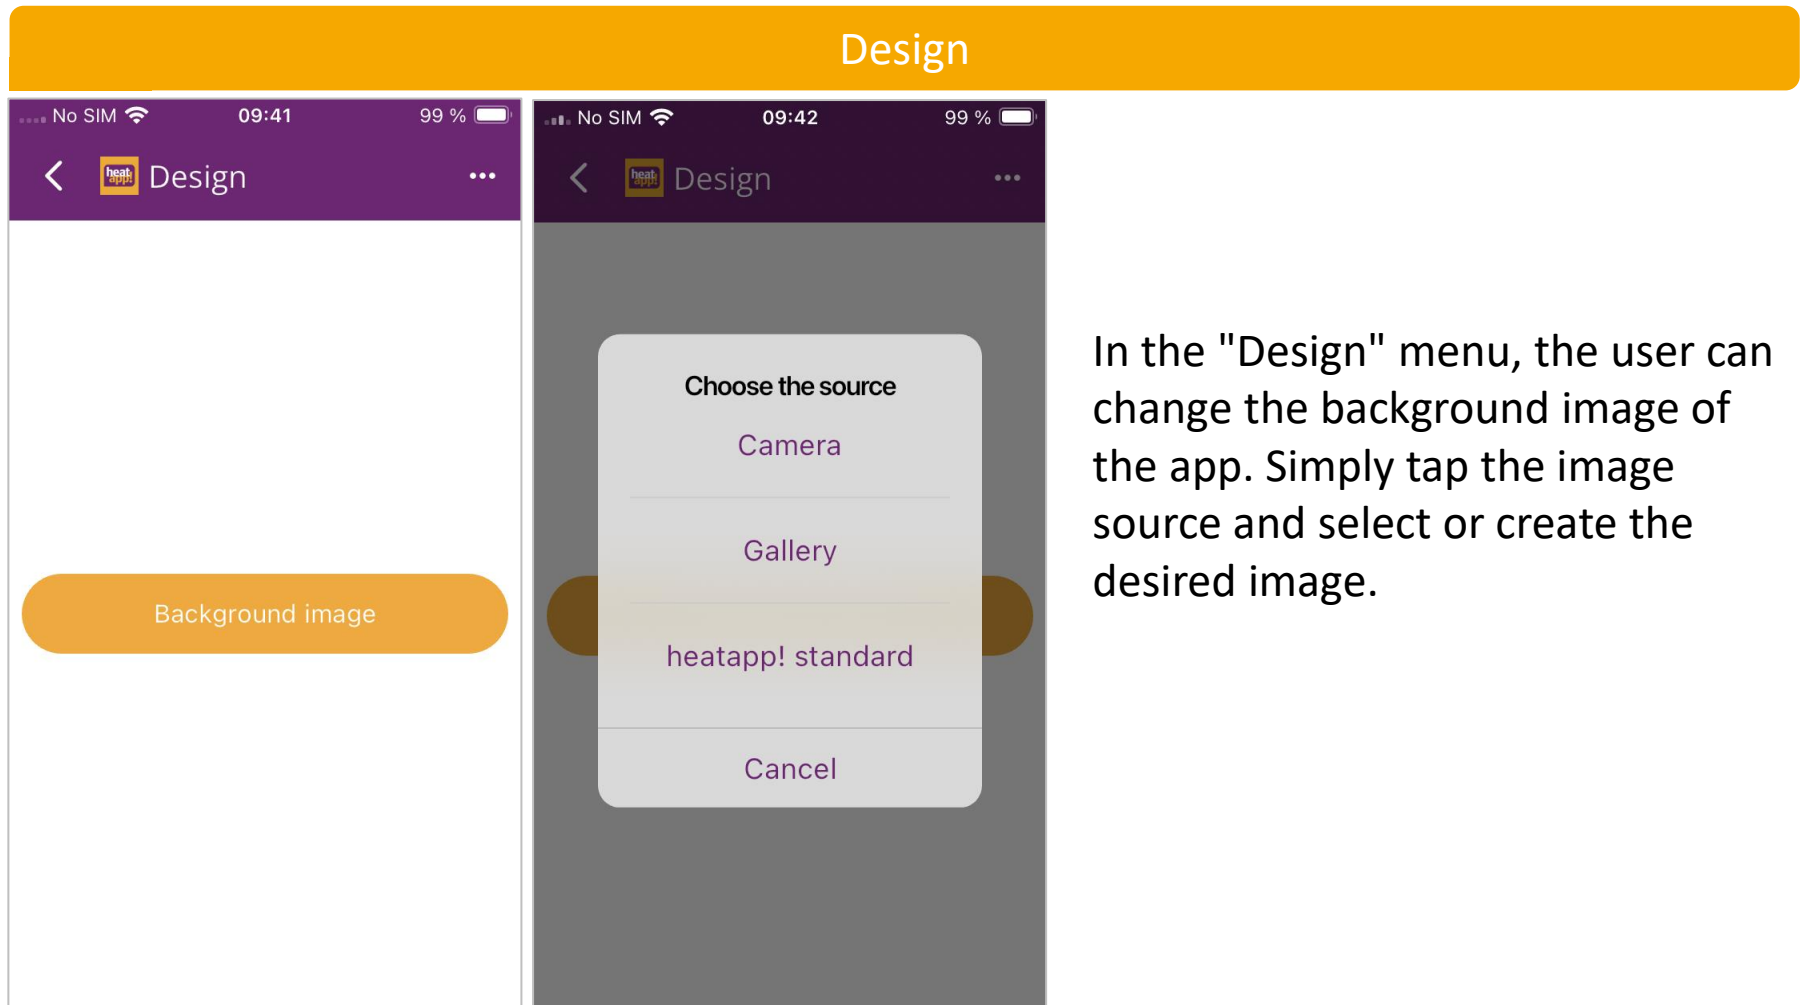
Design

No SIM 09:41 99 %

Design

Background image

No SIM 09:42 99 %

Design

Choose the source

Camera

Gallery

heatapp! standard

Cancel

In the "Design" menu, the user can change the background image of the app. Simply tap the image source and select or create the desired image.